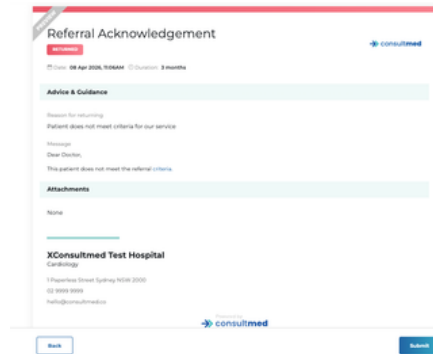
Referral Acknowledgement

RETURNED

consultmed

Date: 08 Apr 2026, 11:06AM Duration: 3 months

Advice & Guidance

Reason for returning

Patient does not meet criteria for our service

Message

Dear Doctor,

This patient does not meet the referral criteria.

Attachments

None

XConsultmed Test Hospital

Cardiology

1 Paperless Street Sydney NSW 2000

02 9999 9999

hello@consultmed.co

Powered by

consultmed

Back

Submit